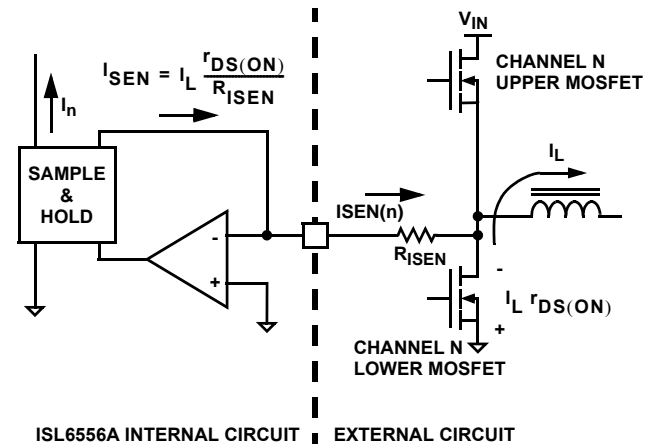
$I_n$

$I_{SEN} = I_L \frac{r_{DS(ON)}}{R_{ISEN}}$

SAMPLE & HOLD

-

+

$V_{IN}$

CHANNEL N UPPER MOSFET

$I_L$

ISEN(n)

$R_{ISEN}$

-

$I_L\ r_{DS(ON)}$

+

CHANNEL N LOWER MOSFET

ISL6556A INTERNAL CIRCUIT

EXTERNAL CIRCUIT